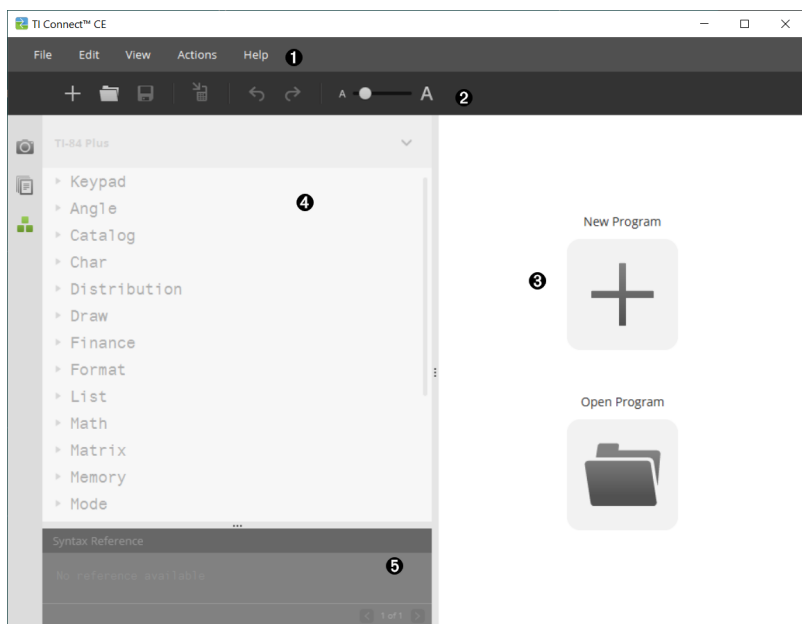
TI Connect™ CE

File Edit View Actions Help ❶

A A ❷

TI-84 Plus

Keypad
Angle
Catalog
Char
Distribution
Draw
Finance
Format
List
Math
Matrix
Memory
Mode

❹

Syntax Reference

No reference available

❺

1 of 1

New Program

❸

Open Program